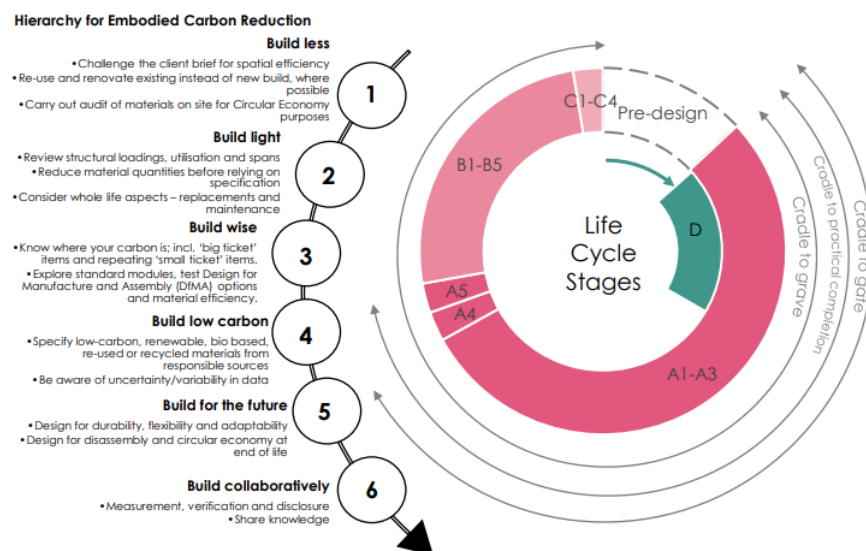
Hierarchy for Embodied Carbon Reduction

Build less
• Challenge the client brief for spatial efficiency
• Re-use and renovate existing instead of new build, where possible
• Carry out audit of materials on site for Circular Economy purposes

1

Build light
• Review structural loadings, utilisation and spans
• Reduce material quantities before relying on specification
• Consider whole life aspects – replacements and maintenance

2

Build wise
• Know where your carbon is; incl. 'big ticket' items and repeating 'small ticket' items.
• Explore standard modules, test Design for Manufacture and Assembly (DfMA) options and material efficiency.

3

Build low carbon
• Specify low-carbon, renewable, bio based, re-used or recycled materials from responsible sources
• Be aware of uncertainty/variability in data

4

Build for the future
• Design for durability, flexibility and adaptability
• Design for disassembly and circular economy at end of life

5

Build collaboratively
• Measurement, verification and disclosure
• Share knowledge

6

C1-C4
Pre-design
B1-B5
D
Life Cycle Stages
A5
A4
A1-A3
Cradle to grave
Cradle to practical completion
Cradle to gate